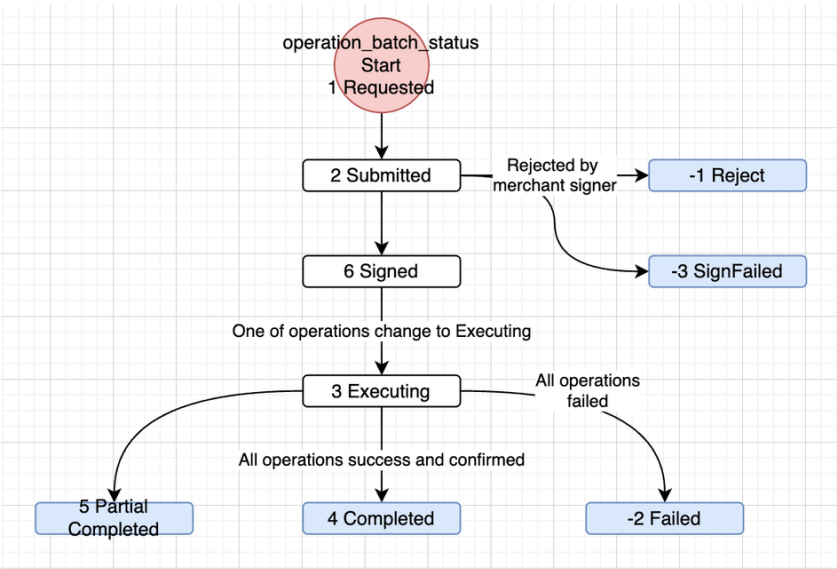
operation_batch_status
Start
1 Requested

2 Submitted

Rejected by merchant signer

-1 Reject

-3 SignFailed

6 Signed

One of operations change to Executing

3 Executing

All operations failed

All operations success and confirmed

5 Partial Completed

4 Completed

-2 Failed